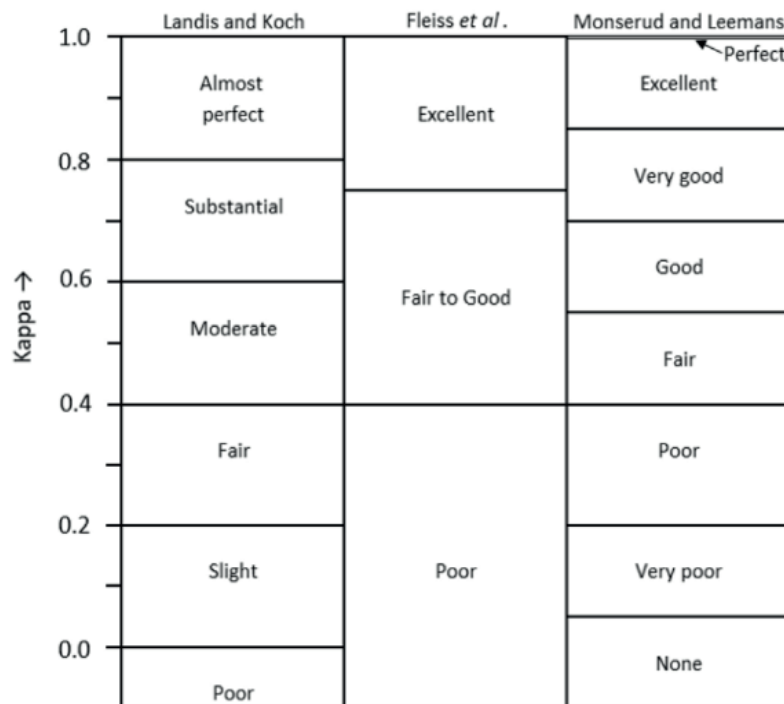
| Kappa → | Landis and Koch | Fleiss *et al*. | Monserud and Leemans |
|---|---|---|---|
| 1.0 | Almost perfect | Excellent | Perfect; Excellent |
| 0.8 | Substantial | Fair to Good | Very good |
| 0.6 | Moderate | Fair to Good | Good; Fair |
| 0.4 | Fair | Poor | Poor |
| 0.2 | Slight | Poor | Very poor |
| 0.0 | Poor | Poor | None |